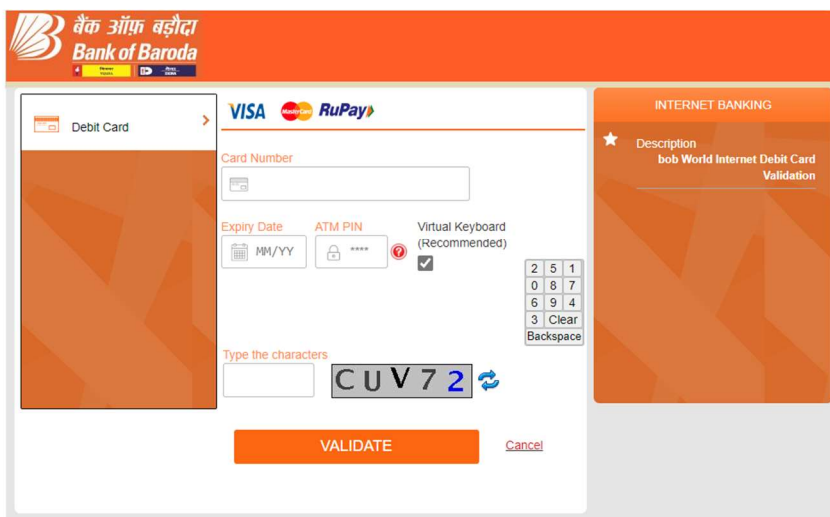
बैंक ऑफ़ बड़ौदा
Bank of Baroda

Debit Card

VISA MasterCard RuPay

Card Number

Expiry Date
MM/YY

ATM PIN
****

Virtual Keyboard (Recommended)

| 2 | 5 | 1 |
|---|---|---|
| 0 | 8 | 7 |
| 6 | 9 | 4 |
| 3 | Clear | |

Backspace

Type the characters

CUV72

VALIDATE

Cancel

INTERNET BANKING

Description
bob World Internet Debit Card Validation